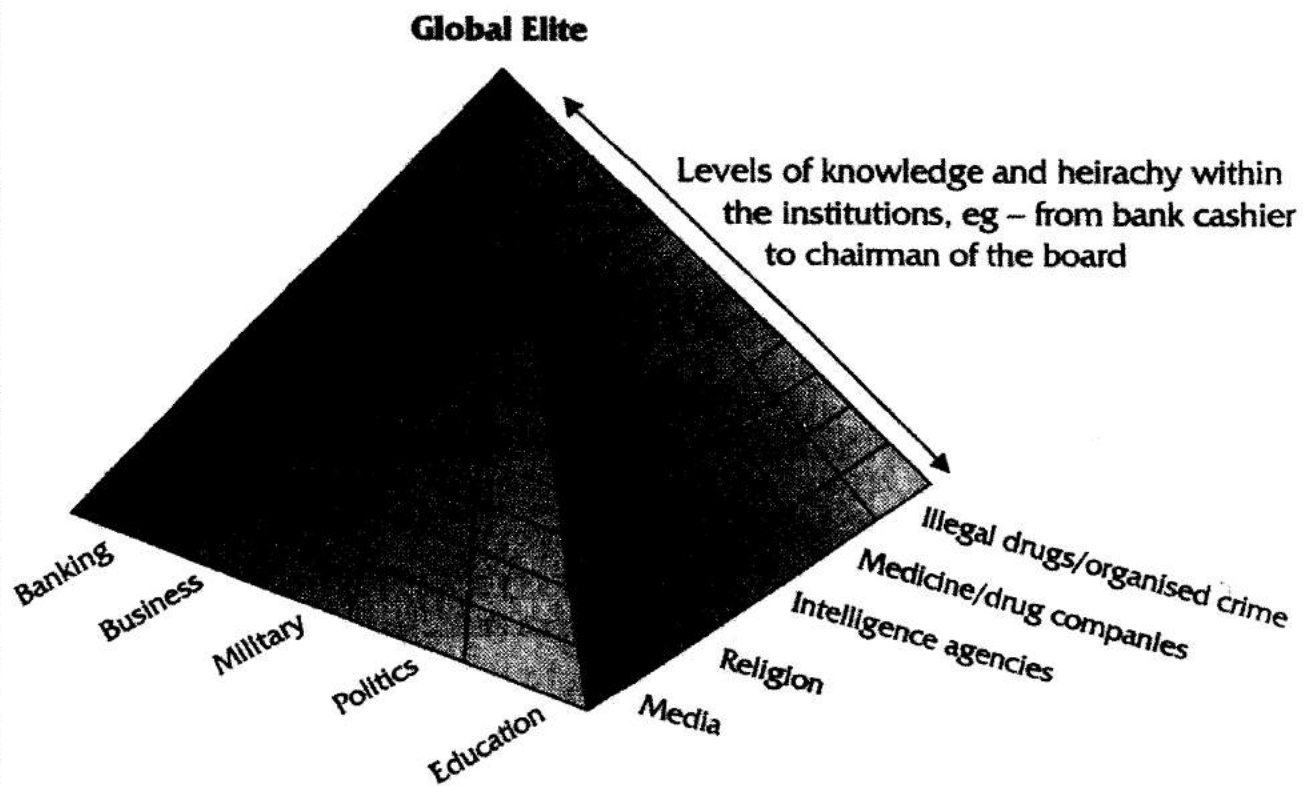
Global Elite

Levels of knowledge and heirachy within the institutions, eg – from bank cashier to chairman of the board

Banking
Business
Military
Politics
Education

Media
Religion
Intelligence agencies
Medicine/drug companies
Illegal drugs/organised crime